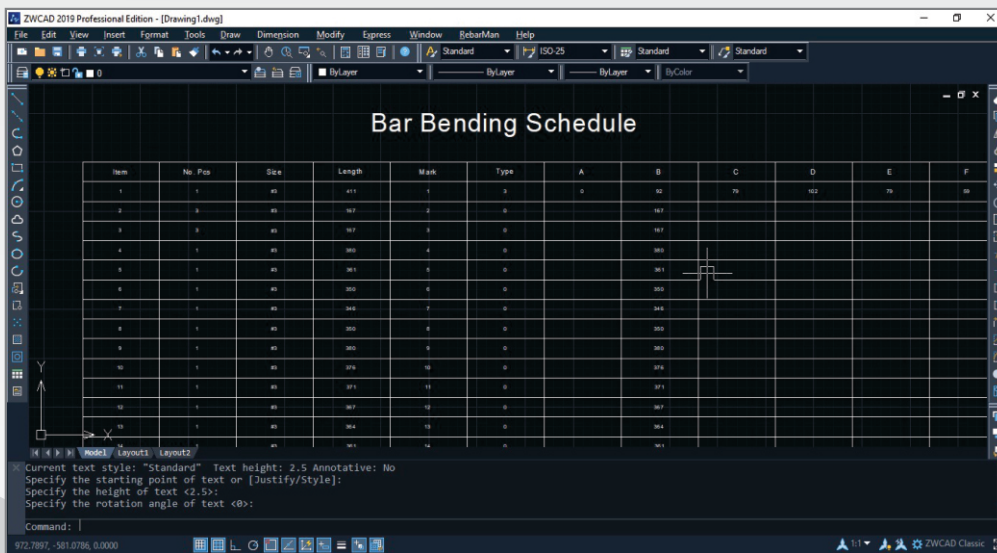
ZWCAD 2019 Professional Edition - [Drawing1.dwg]

File Edit View Insert Format Tools Draw Dimension Modify Express Window RebarMan Help

Standard ISO-25 Standard Standard

0 ByLayer ByLayer ByLayer ByColor

Bar Bending Schedule

| Item | No. Pcs | Size | Length | Mark | Type | A | B | C | D | E | F |
|---|---|---|---|---|---|---|---|---|---|---|---|
| 1 | 1 | #3 | 411 | 1 | 3 | 0 | 92 | 79 | 102 | 79 | 59 |
| 2 | 3 | #3 | 167 | 2 | 0 | | 167 | | | | |
| 3 | 3 | #3 | 167 | 3 | 0 | | 167 | | | | |
| 4 | 1 | #3 | 380 | 4 | 0 | | 380 | | | | |
| 5 | 1 | #3 | 361 | 5 | 0 | | 361 | | | | |
| 6 | 1 | #3 | 350 | 6 | 0 | | 350 | | | | |
| 7 | 1 | #3 | 348 | 7 | 0 | | 348 | | | | |
| 8 | 1 | #3 | 300 | 8 | 0 | | 300 | | | | |
| 9 | 1 | #3 | 380 | 9 | 0 | | 380 | | | | |
| 10 | 1 | #3 | 376 | 10 | 0 | | 376 | | | | |
| 11 | 1 | #3 | 371 | 11 | 0 | | 371 | | | | |
| 12 | 1 | #3 | 367 | 12 | 0 | | 367 | | | | |
| 13 | 1 | #3 | 364 | 13 | 0 | | 364 | | | | |
| 14 | 1 | #3 | 361 | 14 | 0 | | 361 | | | | |

Model Layout1 Layout2

Current text style: "Standard" Text height: 2.5 Annotative: No
Specify the starting point of text or [Justify/Style]:
Specify the height of text <2.5>:
Specify the rotation angle of text <0>:

Command:

972.7897, -581.0786, 0.0000

1:1 ZWCAD Classic